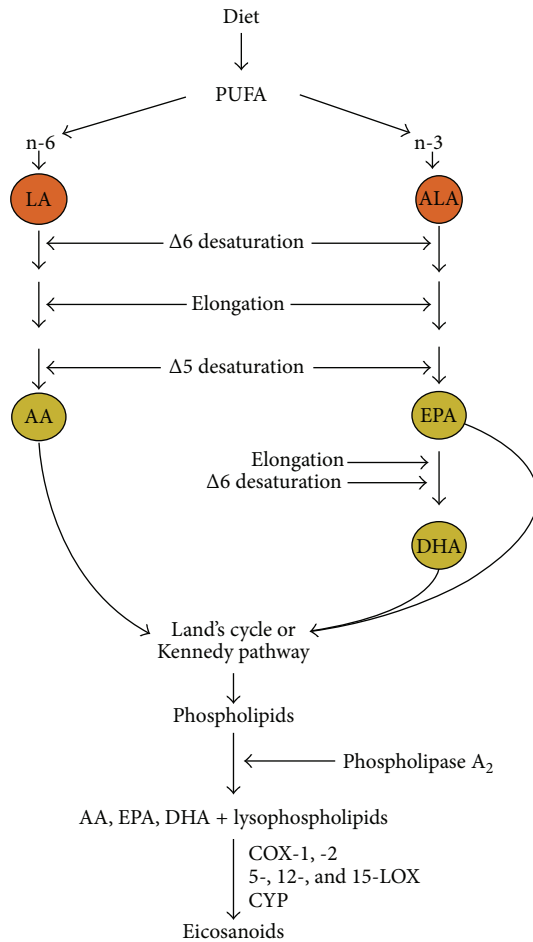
Diet

PUFA

n-6

n-3

LA

ALA

Δ6 desaturation

Elongation

Δ5 desaturation

AA

EPA

Elongation
Δ6 desaturation

DHA

Land's cycle or Kennedy pathway

Phospholipids

Phospholipase $A_2$

AA, EPA, DHA + lysophospholipids

COX-1, -2
5-, 12-, and 15-LOX
CYP

Eicosanoids